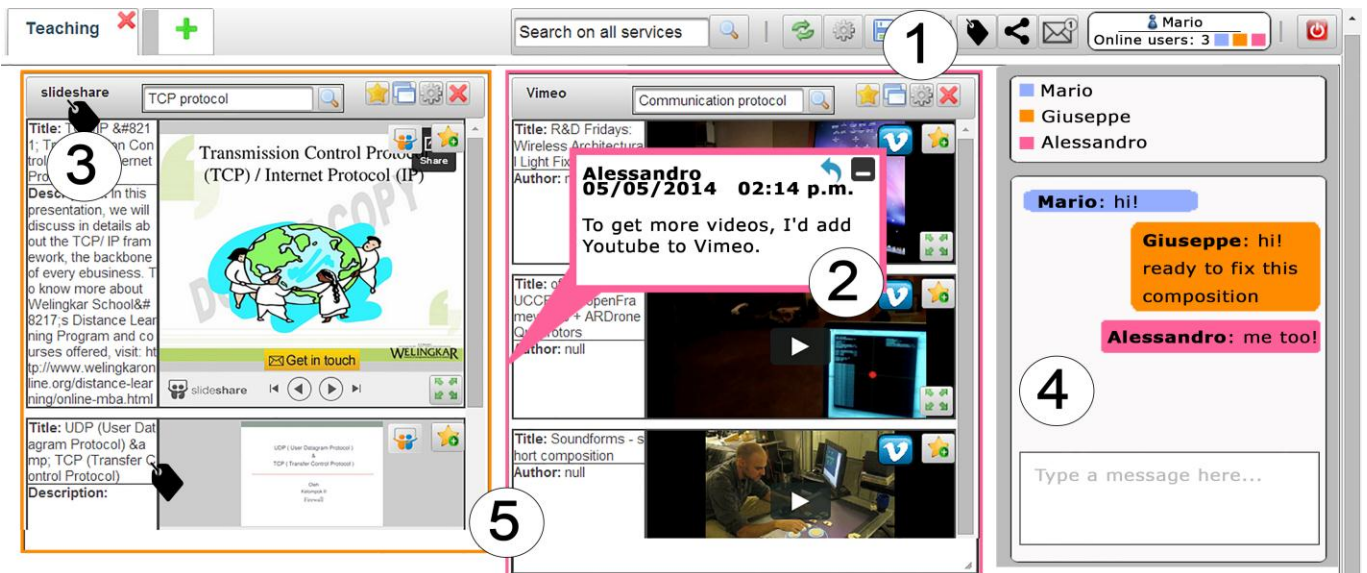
Teaching

Search on all services

1

Mario
Online users: 3

slideshare

TCP protocol

3

Title: TCP &#8211; Transmission Control Protocol / Internet Protocol

Description: In this presentation, we will discuss in details about the TCP/ IP framework, the backbone of every ebusiness. To know more about Welingkar School&#8217;s Distance Learning Program and courses offered, visit: http://www.welingkaronline.org/distance-learning/online-mba.html

Transmission Control Protocol (TCP) / Internet Protocol (IP)

Share

Get in touch

WELINGKAR

slideshare

Title: UDP (User Datagram Protocol) &amp; TCP (Transfer Control Protocol)

Description:

UDP (User Datagram Protocol) & TCP (Transfer Control Protocol)

5

Vimeo

Communication protocol

Title: R&D Fridays: Wireless Architectural Light Fix

Author: n

Alessandro
05/05/2014 02:14 p.m.

To get more videos, I'd add Youtube to Vimeo.

2

Title: o UCC OpenFrameworks + ARDrone Quadrotors

Author: null

Title: Soundforms - short composition

Author: null

Mario
Giuseppe
Alessandro

Mario: hi!

Giuseppe: hi! ready to fix this composition

Alessandro: me too!

4

Type a message here...